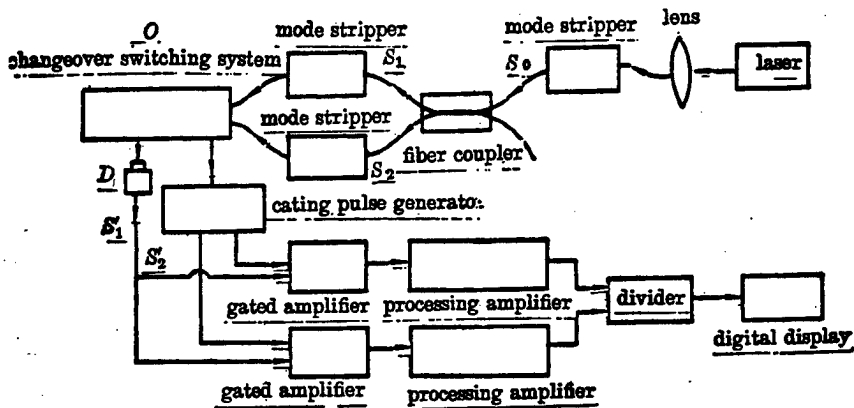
O
changeover switching system
mode stripper
$S_1$
mode stripper
lens
laser
$S_0$
mode stripper
$S_2$
fiber coupler
D
cating pulse generato:
$S_1'$
$S_2'$
gated amplifier
processing amplifier
divider
digital display
gated amplifier
processing amplifier